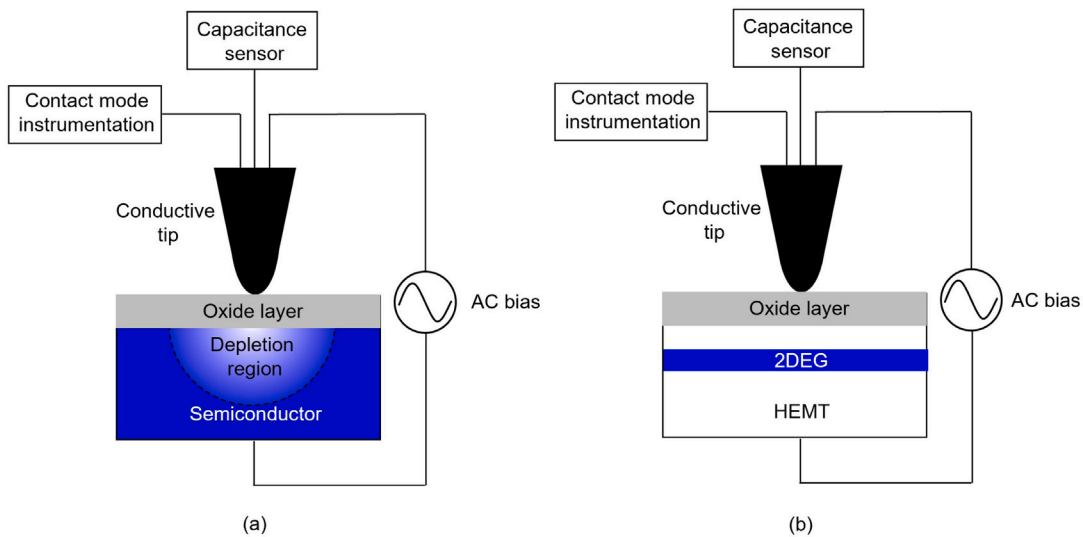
Capacitance sensor

Contact mode instrumentation

Conductive tip

AC bias

Oxide layer

Depletion region

Semiconductor

(a)

Capacitance sensor

Contact mode instrumentation

Conductive tip

AC bias

Oxide layer

2DEG

HEMT

(b)